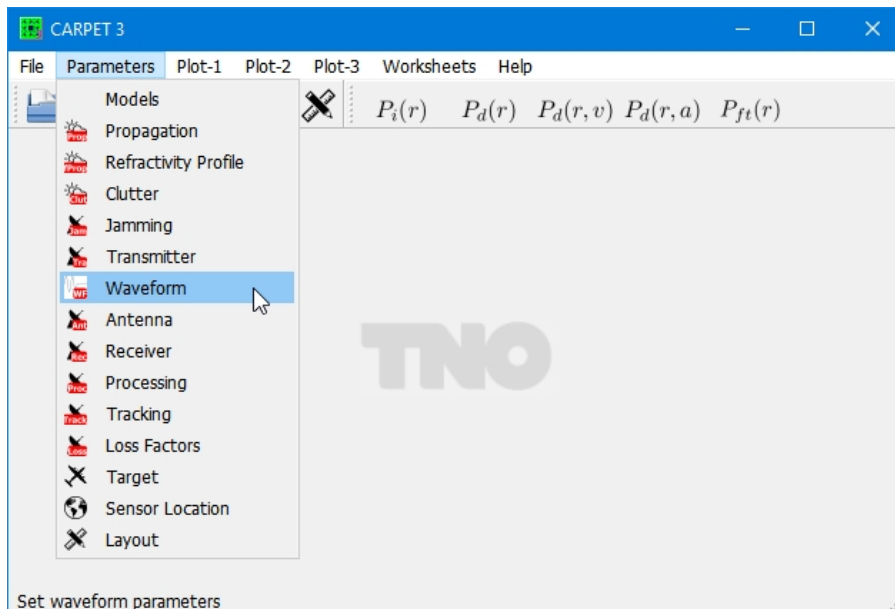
CARPET 3

File Parameters Plot-1 Plot-2 Plot-3 Worksheets Help

$P_i(r)$ $P_d(r)$ $P_d(r,v)$ $P_d(r,a)$ $P_{ft}(r)$

Models
Prop Propagation
rProp Refractivity Profile
Clut Clutter
Jam Jamming
Tra Transmitter
WF Waveform
Ant Antenna
Rec Receiver
Proc Processing
Track Tracking
Loss Loss Factors
Target
Sensor Location
Layout

TNO

Set waveform parameters